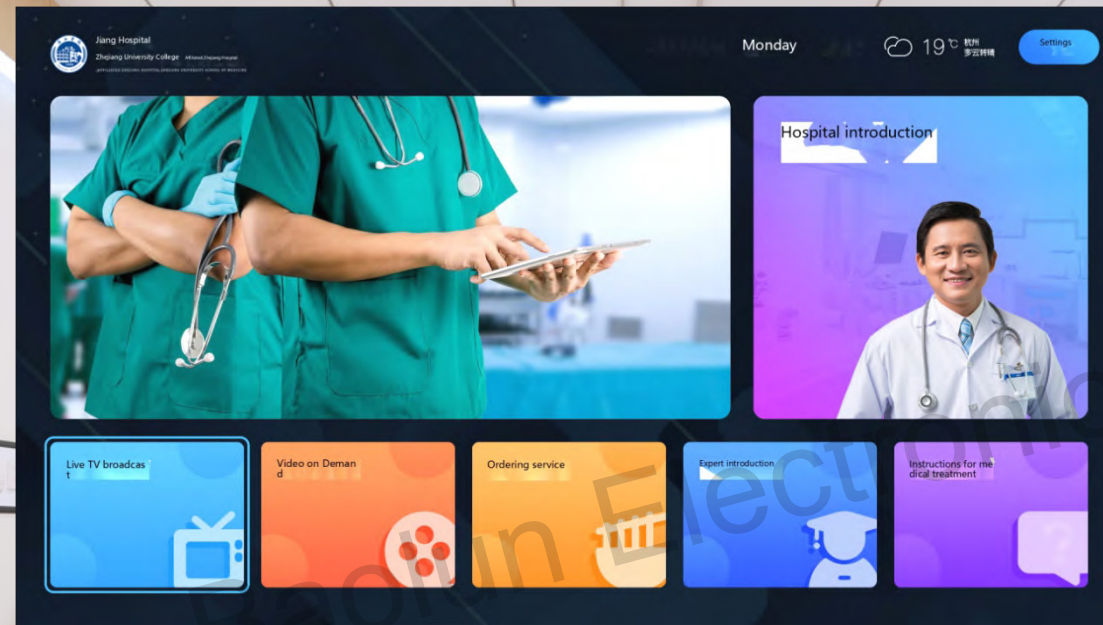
Jiang Hospital
Zhejiang University College Affiliated Zhejiang Hospital
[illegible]

Monday

19℃ 杭州 多云转晴

Settings

Hospital introduction

Live TV broadcast

Video on Demand

Ordering service

Expert introduction

Instructions for medical treatment

Baolun Electronic